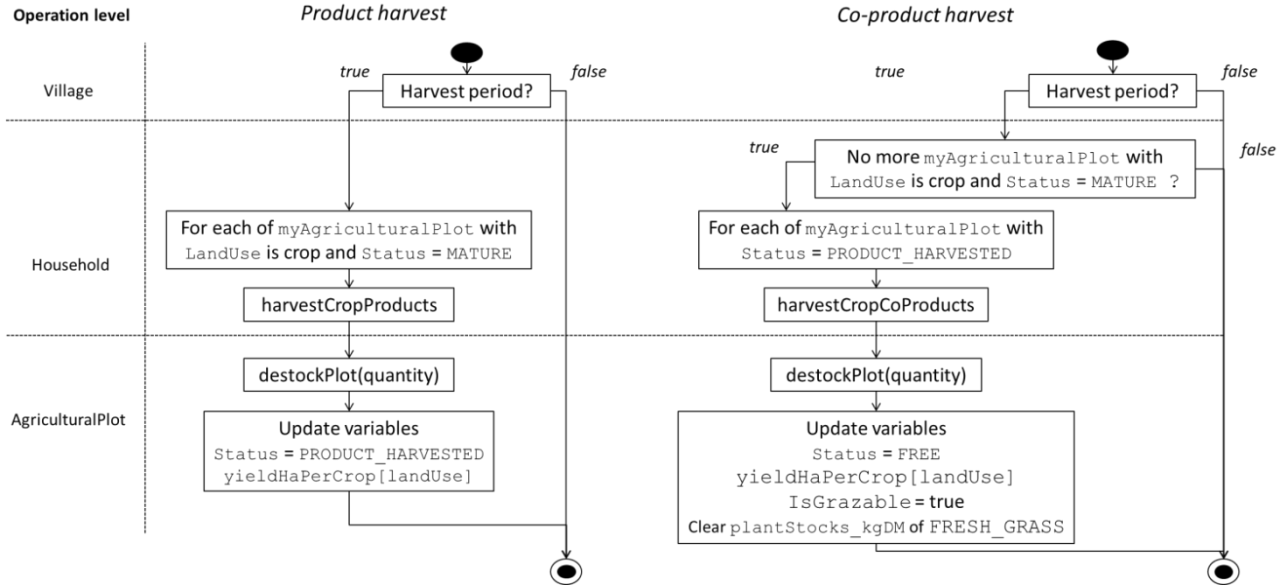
Operation level

Product harvest

Co-product harvest

Village

Household

AgriculturalPlot

true

false

Harvest period?

For each of myAgriculturalPlot with LandUse is crop and Status = MATURE

harvestCropProducts

destockPlot(quantity)

Update variables
Status = PRODUCT_HARVESTED
yieldHaPerCrop[landUse]

true

false

Harvest period?

true

false

No more myAgriculturalPlot with LandUse is crop and Status = MATURE ?

For each of myAgriculturalPlot with Status = PRODUCT_HARVESTED

harvestCropCoProducts

destockPlot(quantity)

Update variables
Status = FREE
yieldHaPerCrop[landUse]
IsGrazable = true
Clear plantStocks_kgDM of FRESH_GRASS